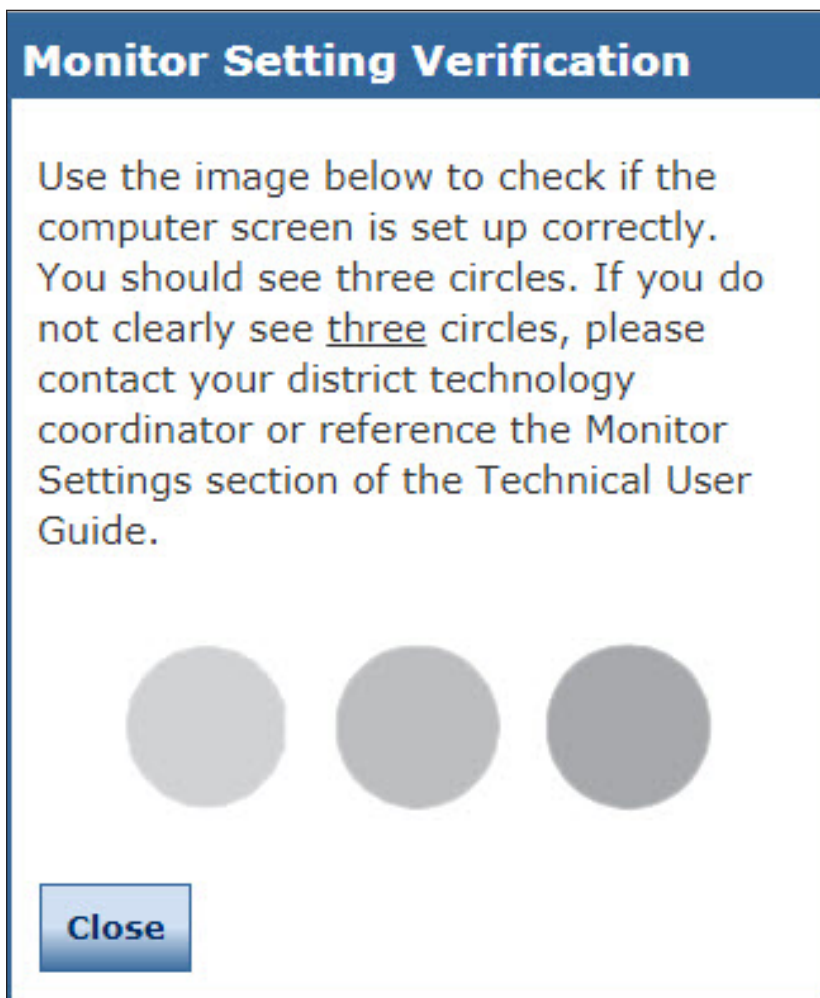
Monitor Setting Verification

Use the image below to check if the computer screen is set up correctly. You should see three circles. If you do not clearly see three circles, please contact your district technology coordinator or reference the Monitor Settings section of the Technical User Guide.

Close